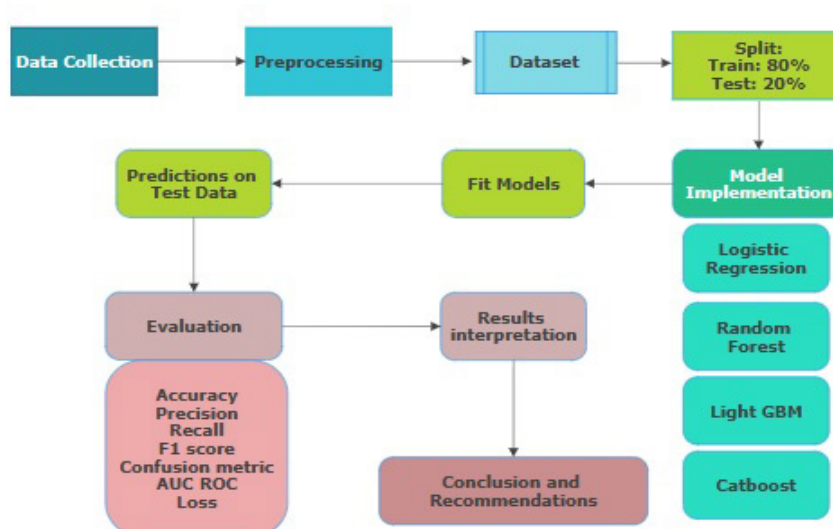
Data Collection

Preprocessing

Dataset

Split:
Train: 80%
Test: 20%

Model Implementation

Logistic Regression

Random Forest

Light GBM

Catboost

Fit Models

Predictions on Test Data

Evaluation

Accuracy
Precision
Recall
F1 score
Confusion metric
AUC ROC
Loss

Results interpretation

Conclusion and Recommendations